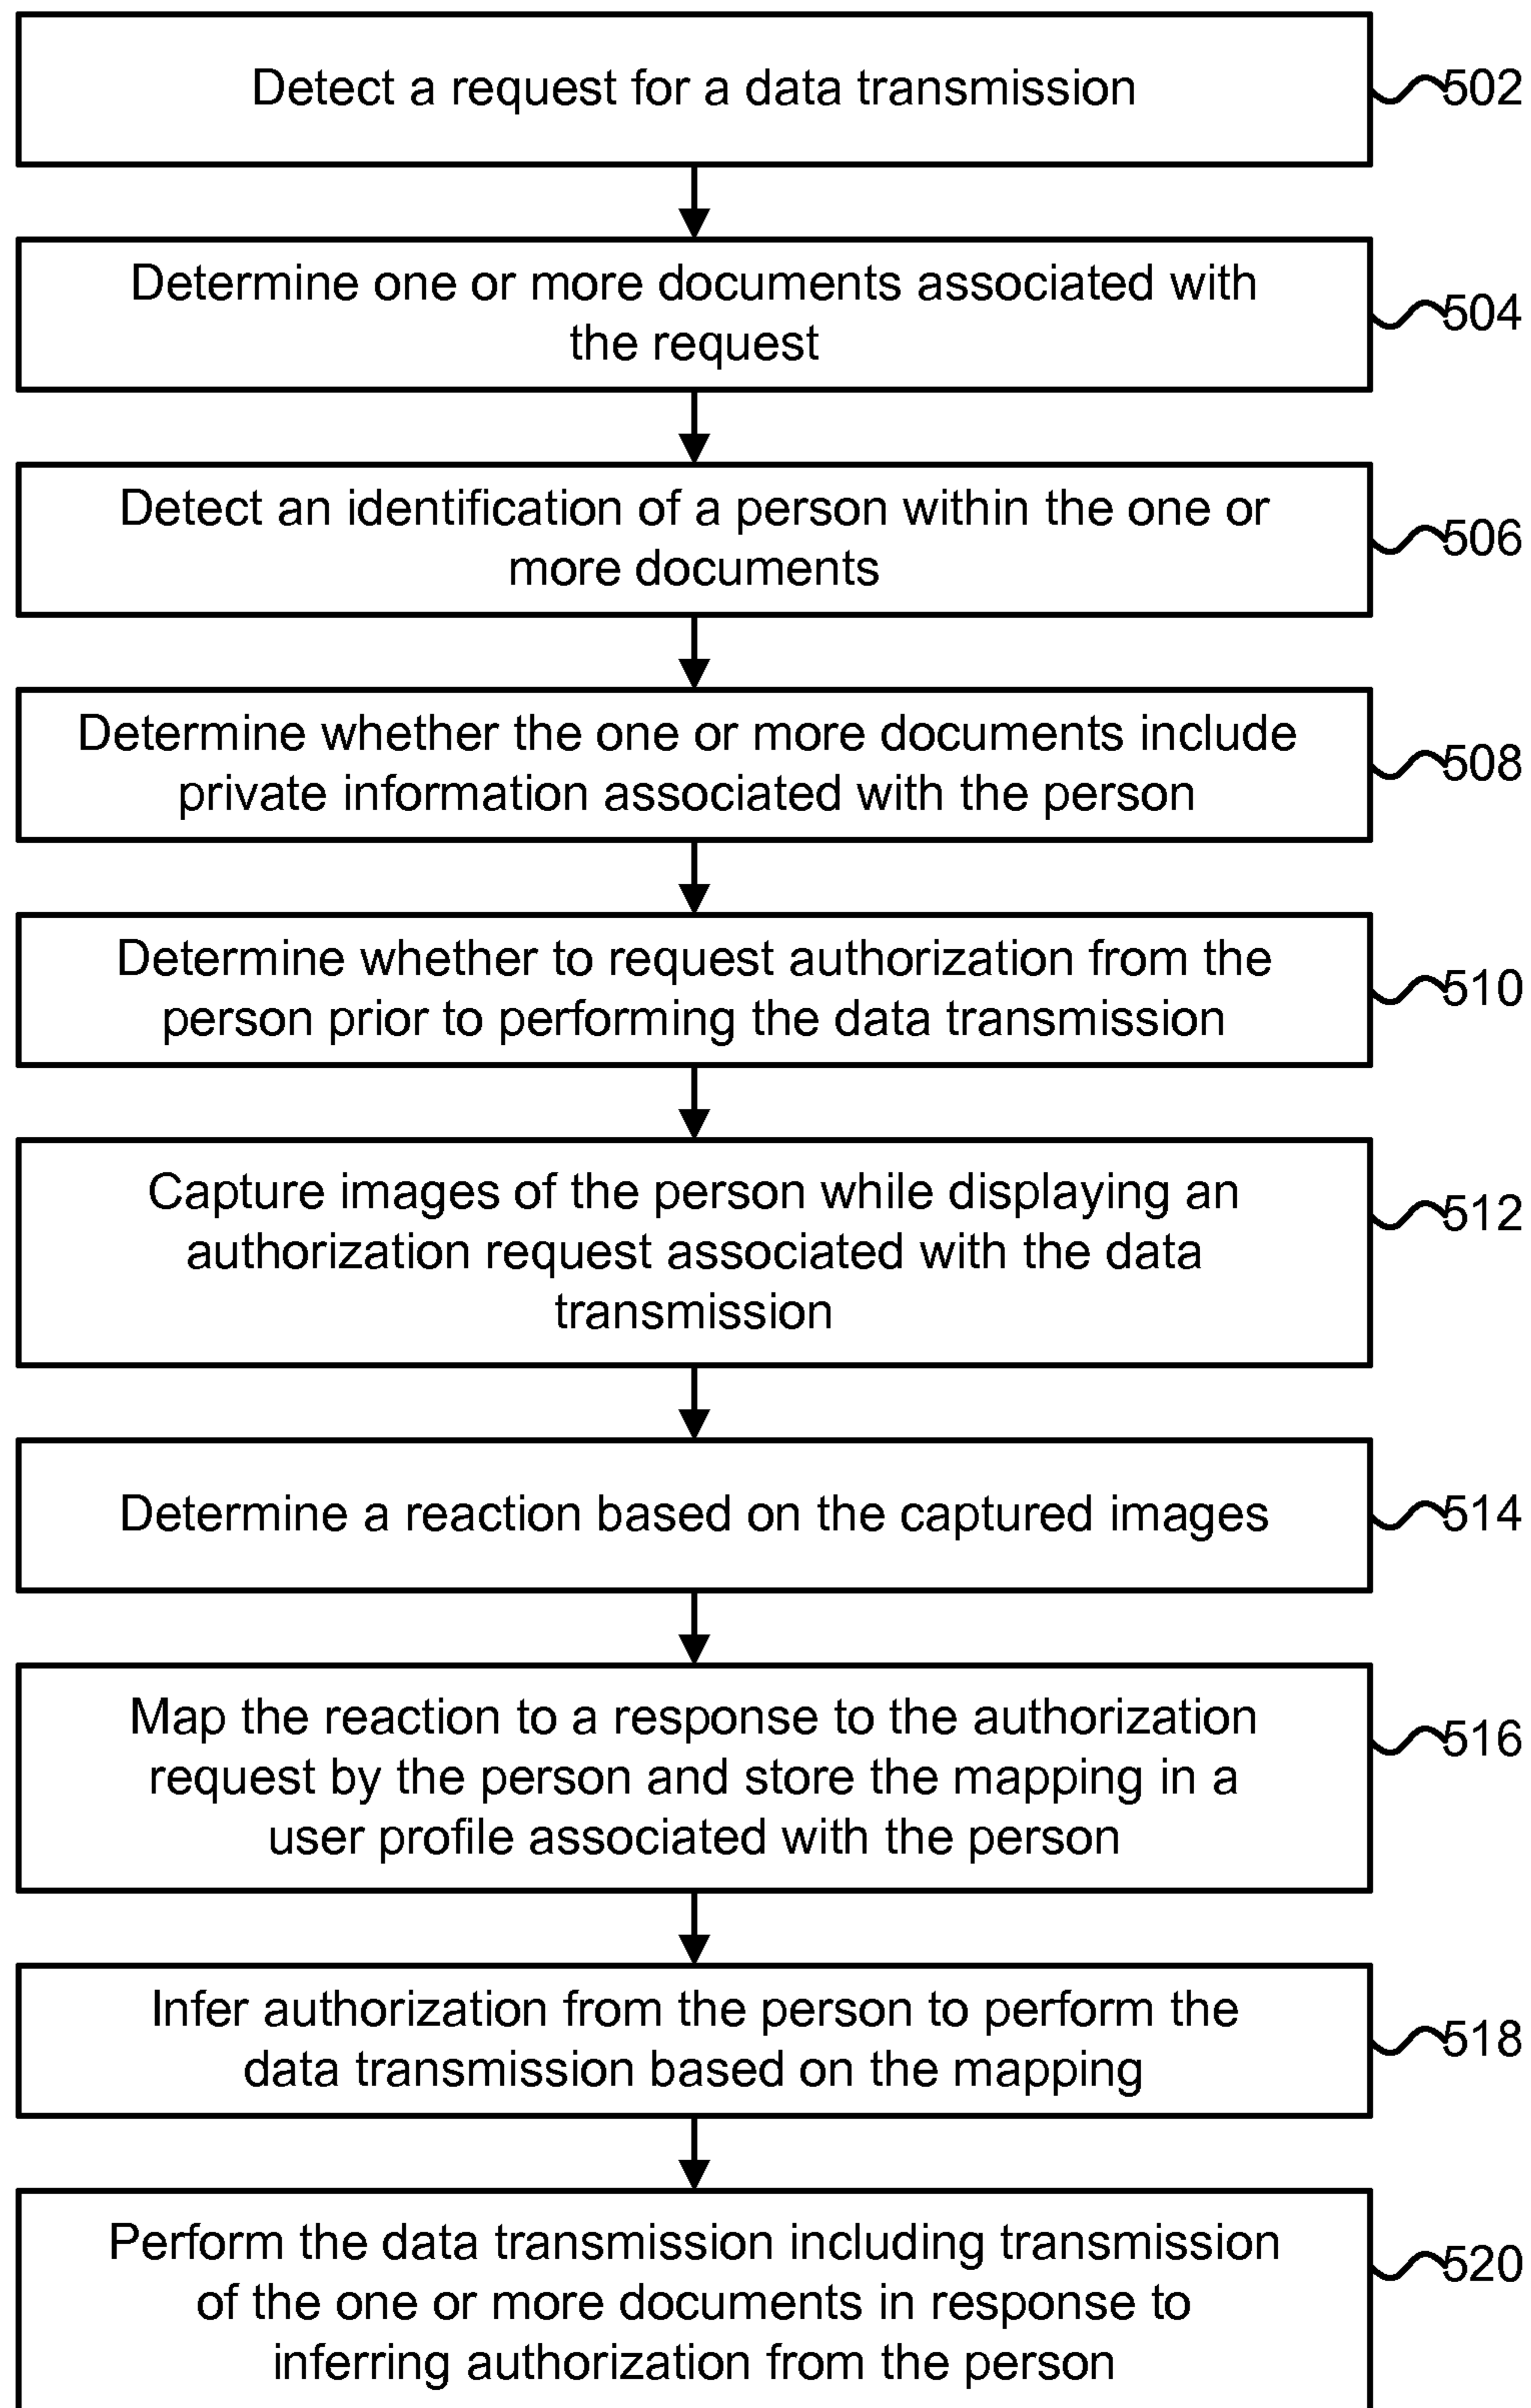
Detect a request for a data transmission

502

Determine one or more documents associated with the request

504

Detect an identification of a person within the one or more documents

506

Determine whether the one or more documents include private information associated with the person

508

Determine whether to request authorization from the person prior to performing the data transmission

510

Capture images of the person while displaying an authorization request associated with the data transmission

512

Determine a reaction based on the captured images

514

Map the reaction to a response to the authorization request by the person and store the mapping in a user profile associated with the person

516

Infer authorization from the person to perform the data transmission based on the mapping

518

Perform the data transmission including transmission of the one or more documents in response to inferring authorization from the person

520